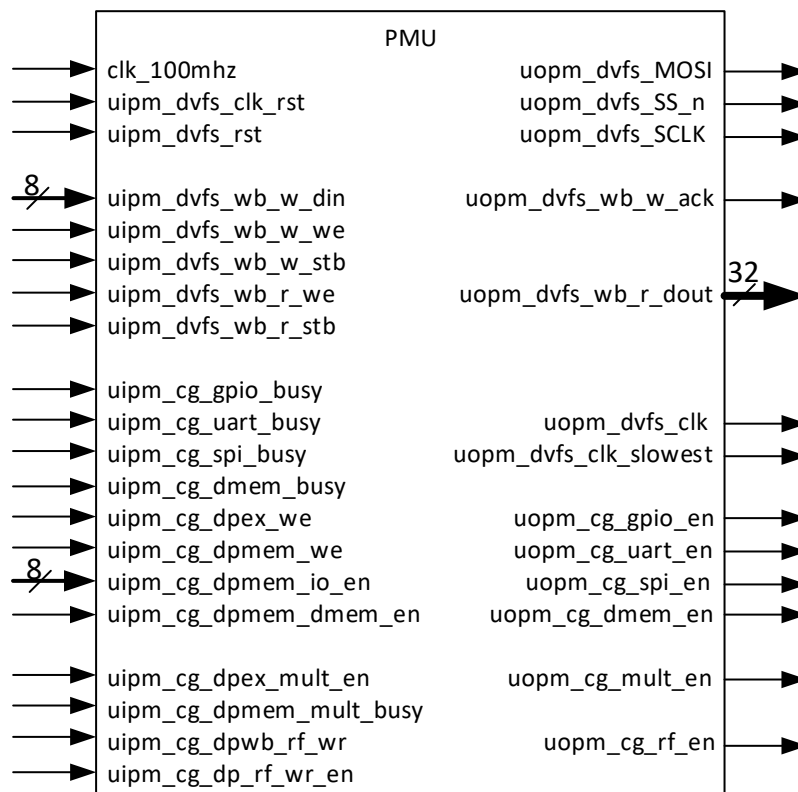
PMU

8
32

clk_100mhz
uipm_dvfs_clk_rst
uipm_dvfs_rst
uipm_dvfs_wb_w_din
uipm_dvfs_wb_w_we
uipm_dvfs_wb_w_stb
uipm_dvfs_wb_r_we
uipm_dvfs_wb_r_stb
uipm_cg_gpio_busy
uipm_cg_uart_busy
uipm_cg_spi_busy
uipm_cg_dmem_busy
uipm_cg_dpex_we
uipm_cg_dpmem_we
8
uipm_cg_dpmem_io_en
uipm_cg_dpmem_dmem_en
uipm_cg_dpex_mult_en
uipm_cg_dpmem_mult_busy
uipm_cg_dpwb_rf_wr
uipm_cg_dp_rf_wr_en

uopm_dvfs_MOSI
uopm_dvfs_SS_n
uopm_dvfs_SCLK
uopm_dvfs_wb_w_ack
uopm_dvfs_wb_r_dout
uopm_dvfs_clk
uopm_dvfs_clk_slowest
uopm_cg_gpio_en
uopm_cg_uart_en
uopm_cg_spi_en
uopm_cg_dmem_en
uopm_cg_mult_en
uopm_cg_rf_en